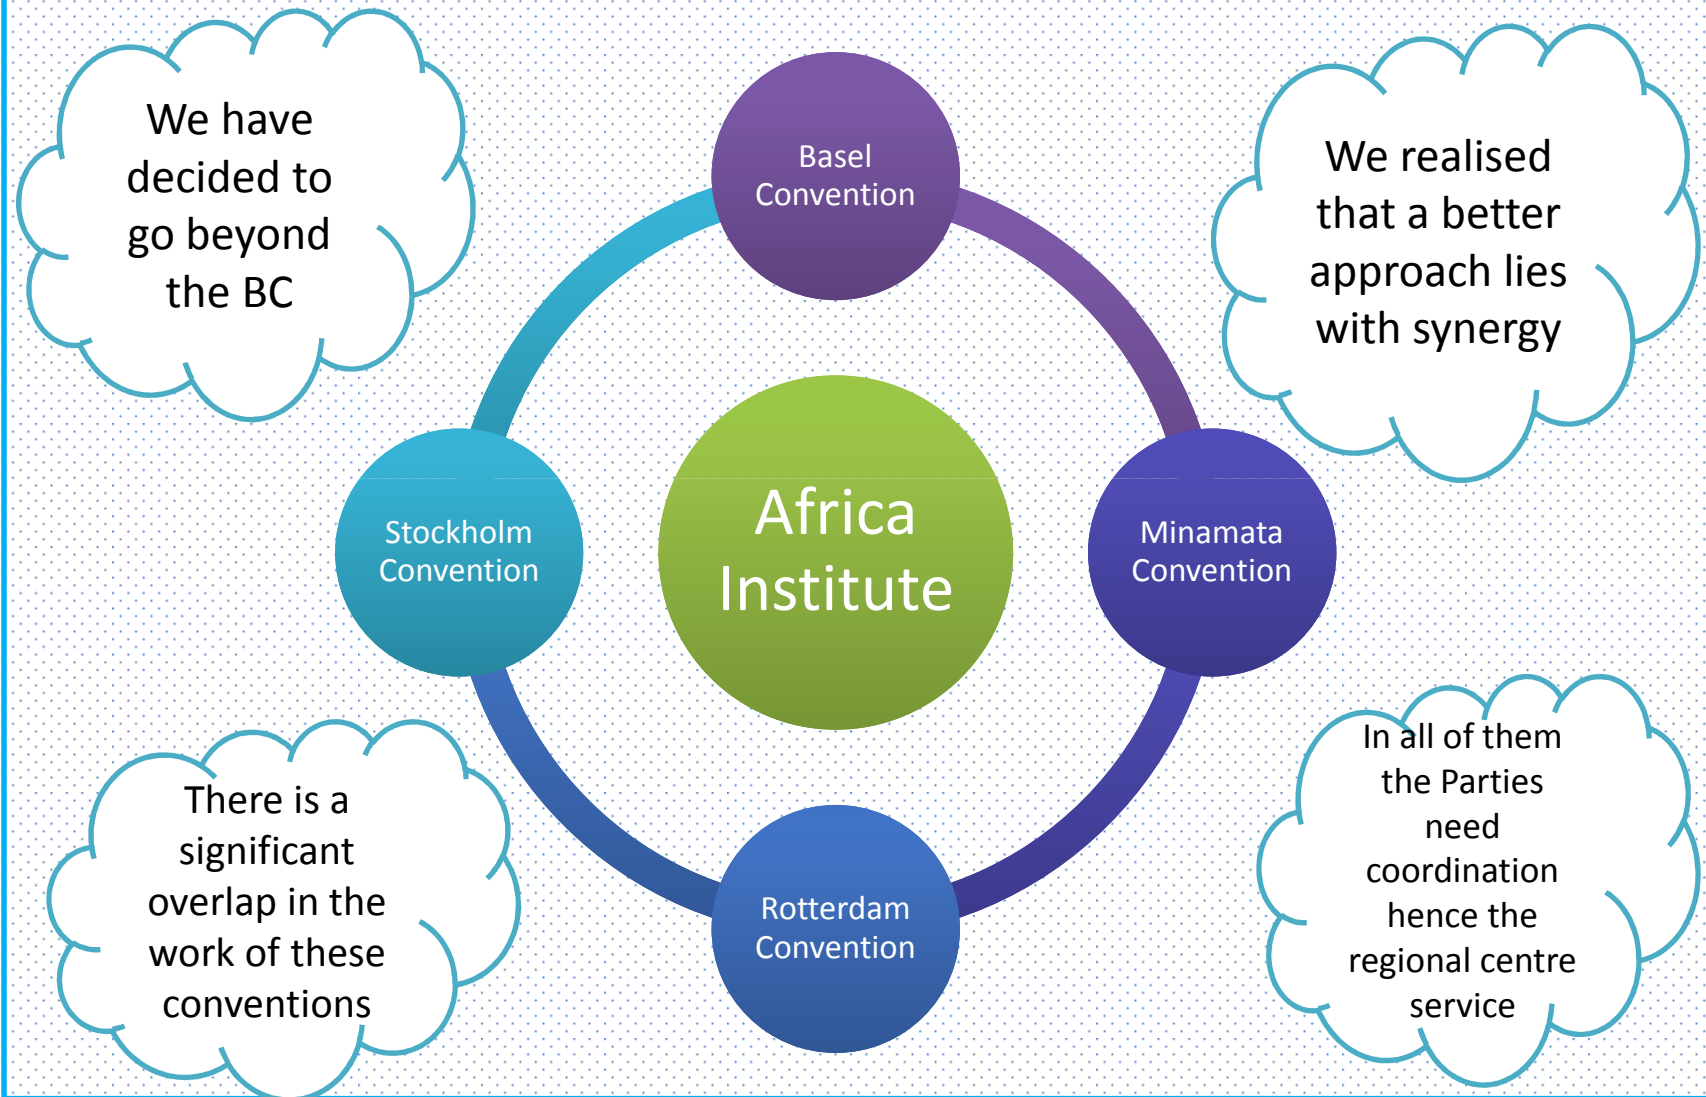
We have decided to go beyond the BC

Basel Convention

We realised that a better approach lies with synergy

Stockholm Convention

Africa Institute

Minamata Convention

There is a significant overlap in the work of these conventions

Rotterdam Convention

In all of them the Parties need coordination hence the regional centre service